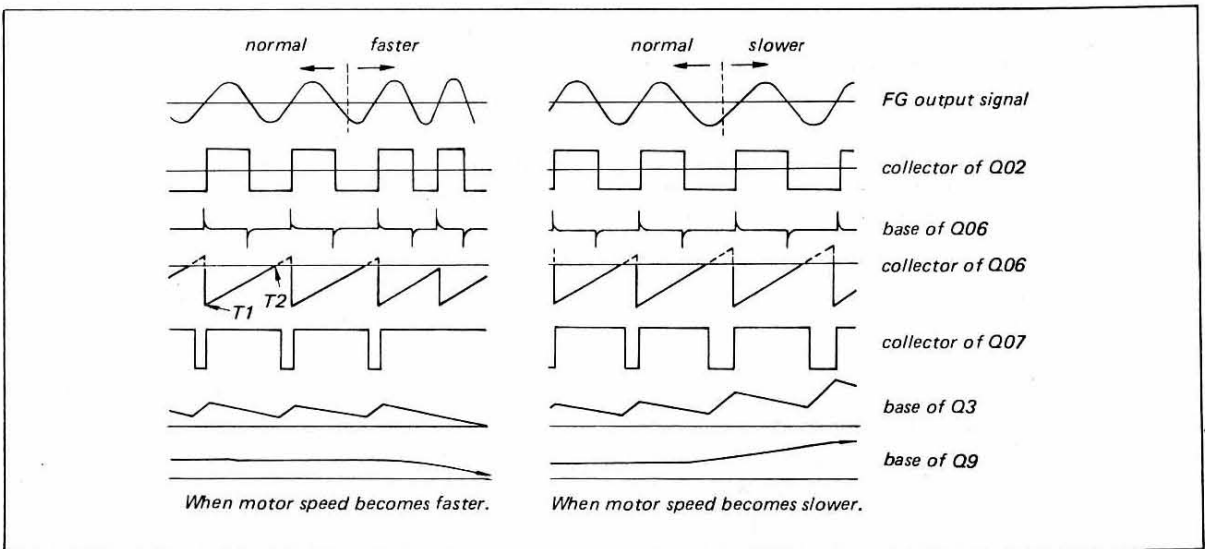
normal faster

T1 T2

When motor speed becomes faster.

normal slower

When motor speed becomes slower.

FG output signal

collector of Q02

base of Q06

collector of Q06

collector of Q07

base of Q3

base of Q9